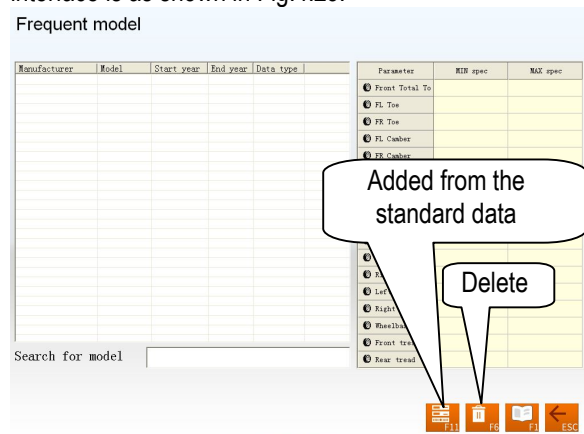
interface is as shown in Fig. 4.23.

Frequent model

| Manufacturer | Model | Start year | End year | Data type |
|---|---|---|---|---|

| Parameter | MIN spec | MAX spec |
|---|---|---|
| Front Total To | | |
| FL Toe | | |
| FR Toe | | |
| FL Camber | | |
| FR Camber | | |
| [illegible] | | |
| R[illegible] | | |
| Lef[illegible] | | |
| Right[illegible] | | |
| Wheelbas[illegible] | | |
| Front tre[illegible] | | |
| Rear tread | | |

Added from the standard data

Delete

Search for model

F11 F6 F1 ESC